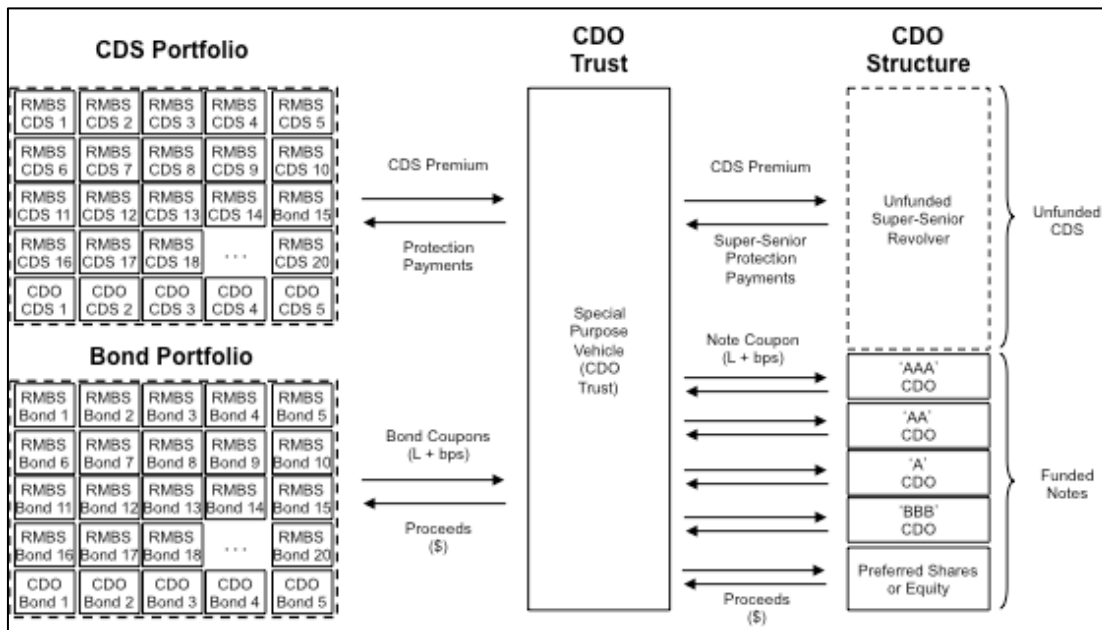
CDS Portfolio

| RMBS CDS 1 | RMBS CDS 2 | RMBS CDS 3 | RMBS CDS 4 | RMBS CDS 5 |
|---|---|---|---|---|
| RMBS CDS 6 | RMBS CDS 7 | RMBS CDS 8 | RMBS CDS 9 | RMBS CDS 10 |
| RMBS CDS 11 | RMBS CDS 12 | RMBS CDS 13 | RMBS CDS 14 | RMBS Bond 15 |
| RMBS CDS 16 | RMBS CDS 17 | RMBS CDS 18 | ... | RMBS CDS 20 |
| CDO CDS 1 | CDO CDS 2 | CDO CDS 3 | CDO CDS 4 | CDO CDS 5 |

Bond Portfolio

| RMBS Bond 1 | RMBS Bond 2 | RMBS Bond 3 | RMBS Bond 4 | RMBS Bond 5 |
|---|---|---|---|---|
| RMBS Bond 6 | RMBS Bond 7 | RMBS Bond 8 | RMBS Bond 9 | RMBS Bond 10 |
| RMBS Bond 11 | RMBS Bond 12 | RMBS Bond 13 | RMBS Bond 14 | RMBS Bond 15 |
| RMBS Bond 16 | RMBS Bond 17 | RMBS Bond 18 | ... | RMBS Bond 20 |
| CDO Bond 1 | CDO Bond 2 | CDO Bond 3 | CDO Bond 4 | CDO Bond 5 |

CDS Premium

Protection Payments

Bond Coupons (L + bps)

Proceeds ($)

CDO Trust

Special Purpose Vehicle (CDO Trust)

CDS Premium

Super-Senior Protection Payments

Note Coupon (L + bps)

Proceeds ($)

CDO Structure

Unfunded Super-Senior Revolver

'AAA' CDO

'AA' CDO

'A' CDO

'BBB' CDO

Preferred Shares or Equity

Unfunded CDS

Funded Notes